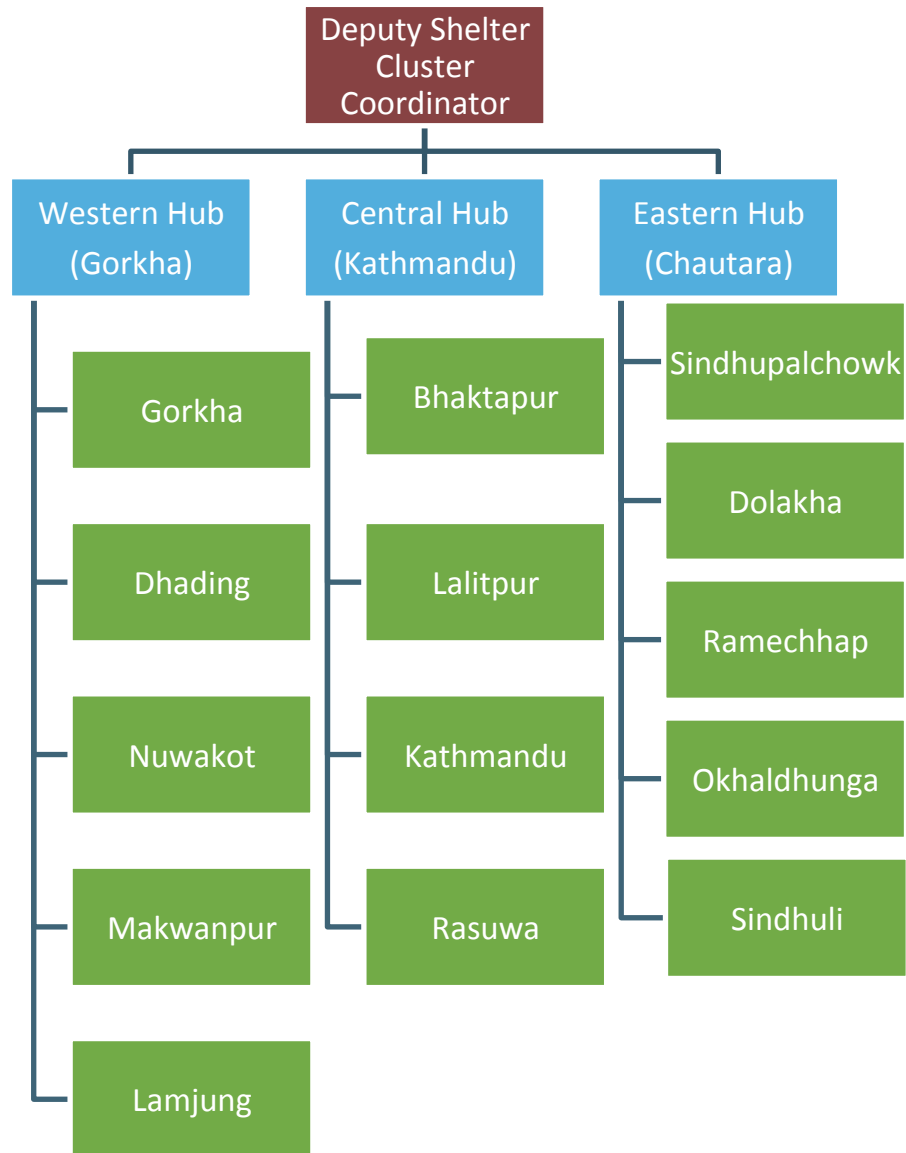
Deputy Shelter Cluster Coordinator

Western Hub (Gorkha)

Gorkha

Dhading

Nuwakot

Makwanpur

Lamjung

Central Hub (Kathmandu)

Bhaktapur

Lalitpur

Kathmandu

Rasuwa

Eastern Hub (Chautara)

Sindhupalchowk

Dolakha

Ramechhap

Okhaldhunga

Sindhuli